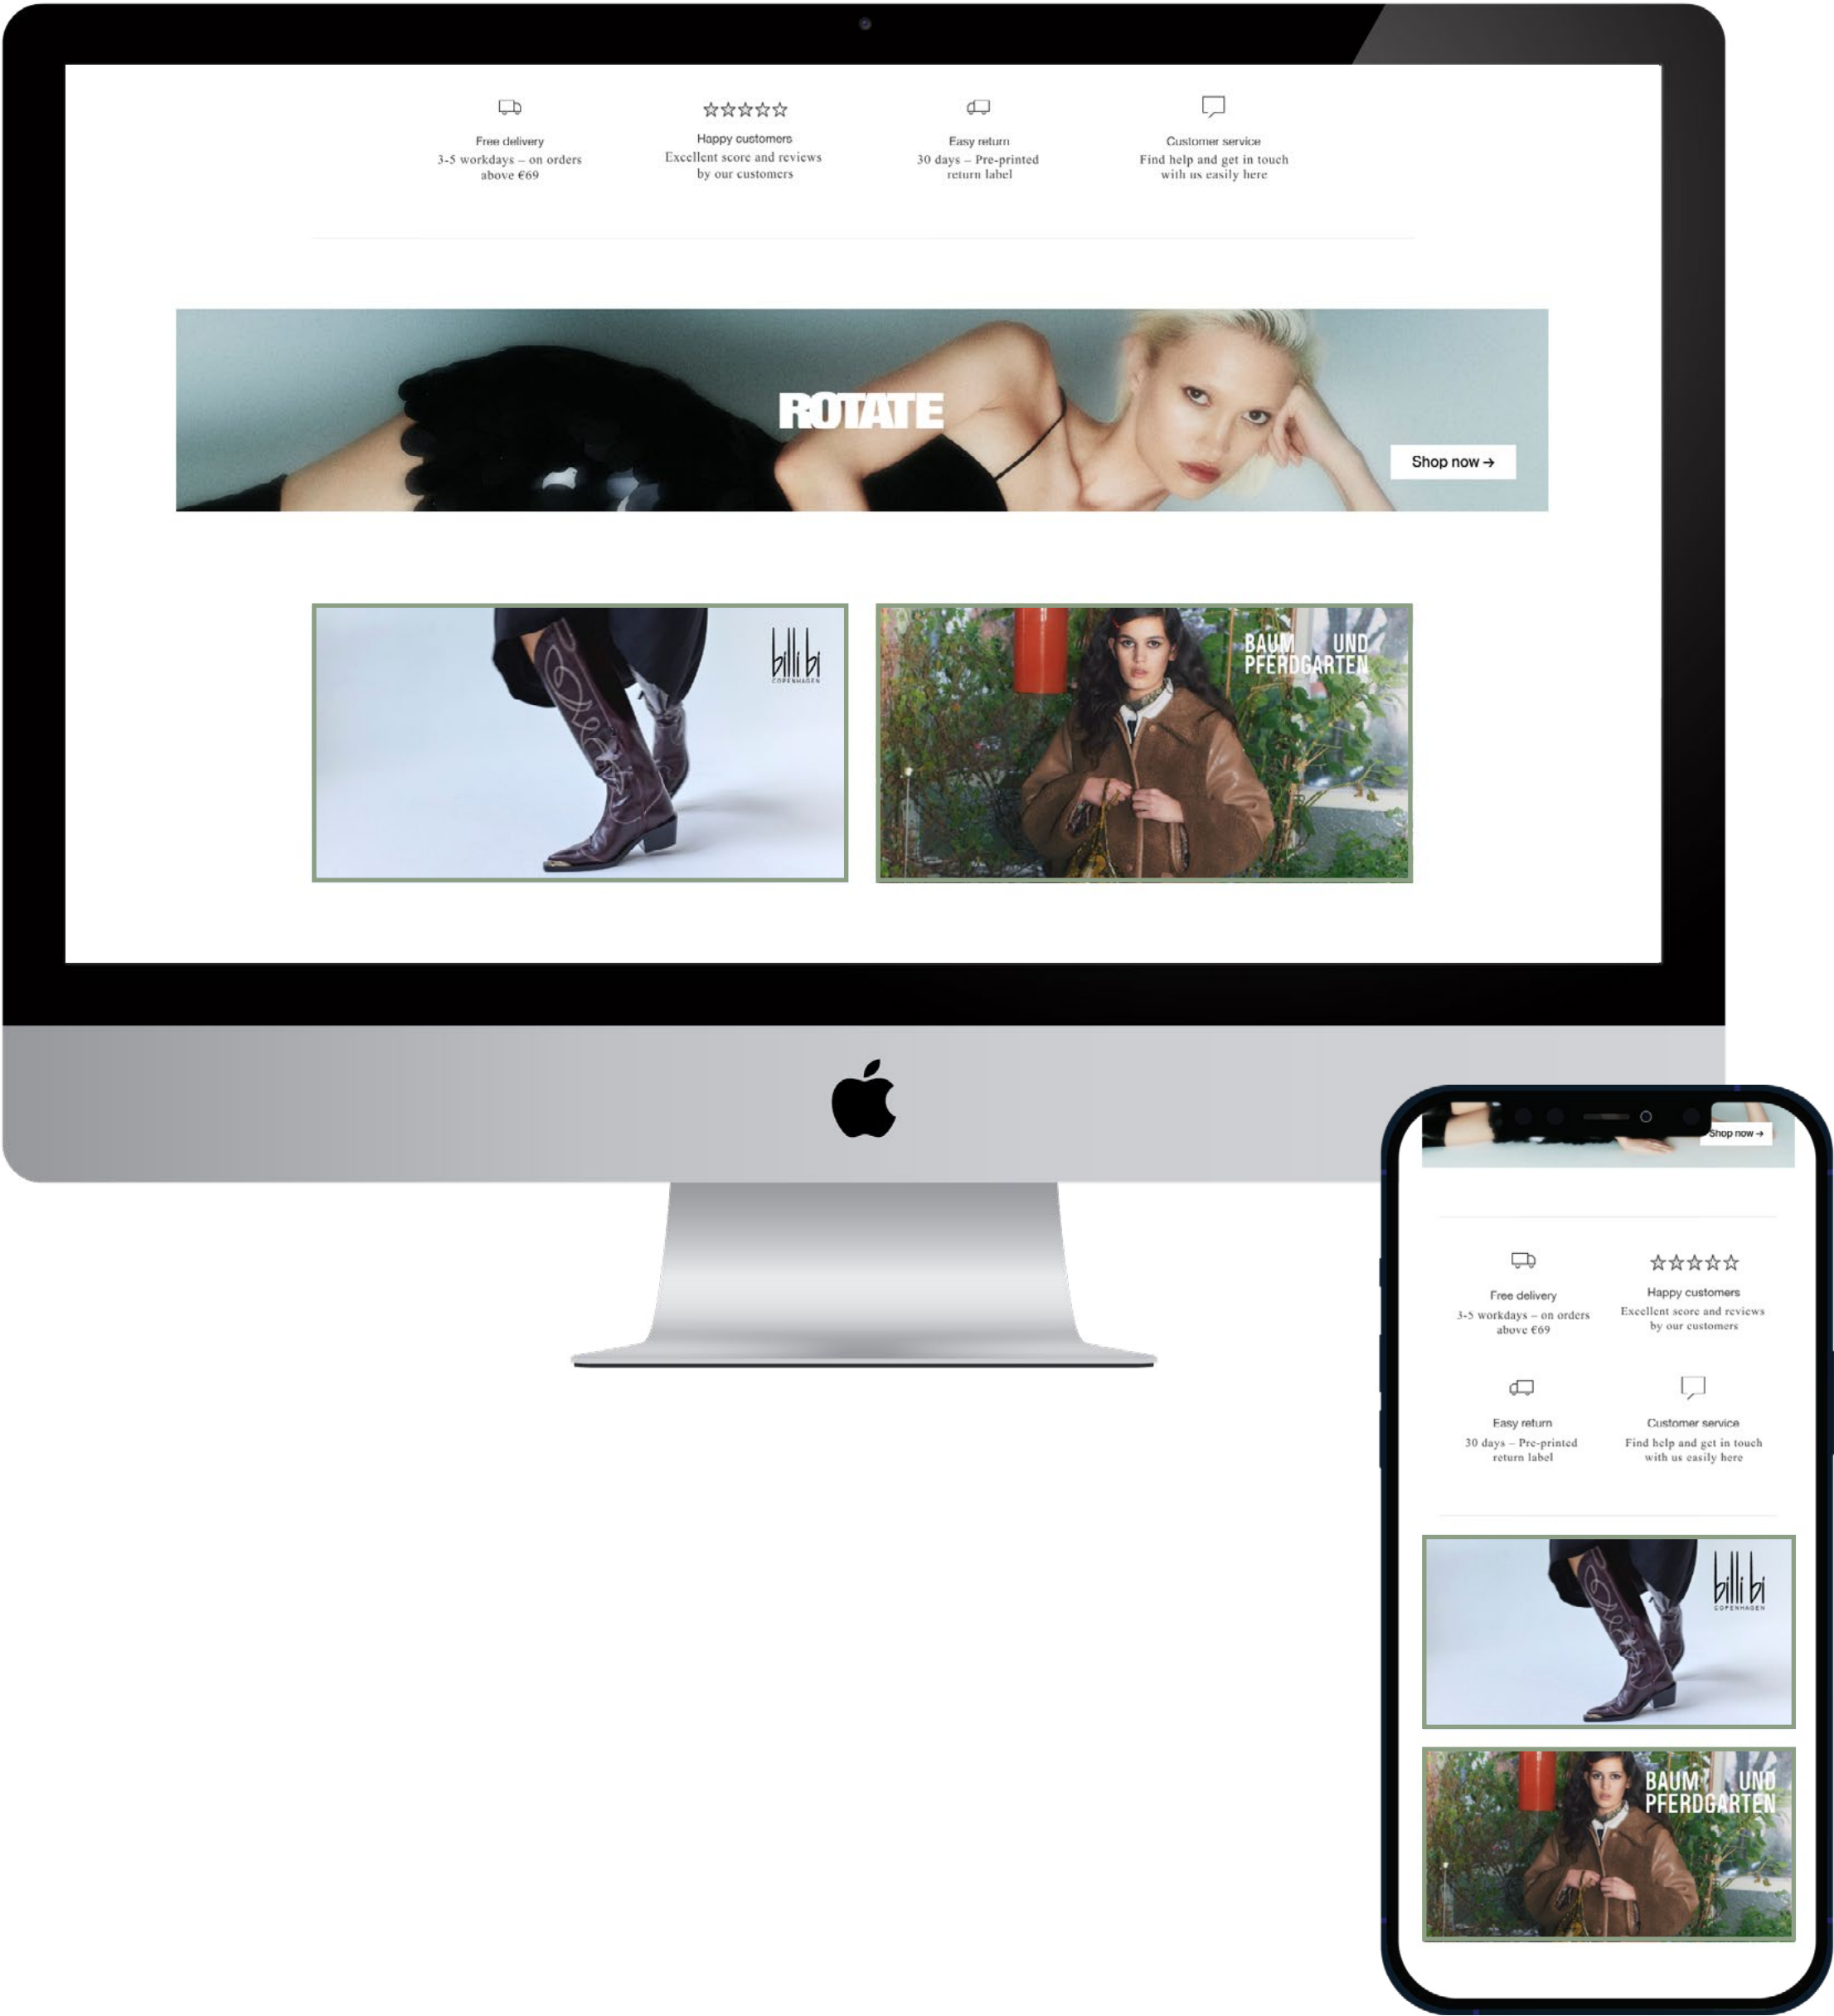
Free delivery
3-5 workdays – on orders above €69

Happy customers
Excellent score and reviews by our customers

Easy return
30 days – Pre-printed return label

Customer service
Find help and get in touch with us easily here

ROTATE

Shop now →

billi bi
COPENHAGEN

BAUM UND PFERDGARTEN

Shop now →

Free delivery
3-5 workdays – on orders above €69

Happy customers
Excellent score and reviews by our customers

Easy return
30 days – Pre-printed return label

Customer service
Find help and get in touch with us easily here

billi bi
COPENHAGEN

BAUM UND PFERDGARTEN